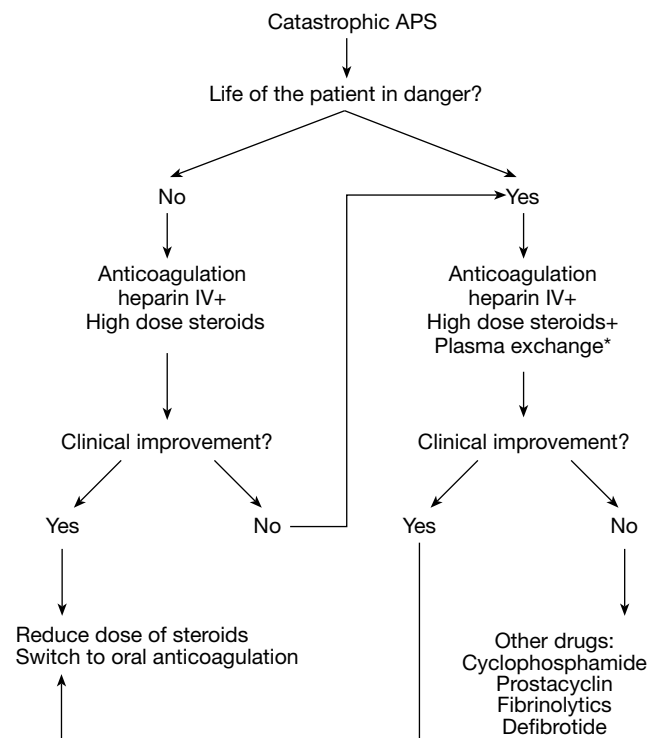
Catastrophic APS

Life of the patient in danger?

No

Yes

Anticoagulation heparin IV+ High dose steroids

Anticoagulation heparin IV+ High dose steroids+ Plasma exchange*

Clinical improvement?

Clinical improvement?

Yes

No

Yes

No

Reduce dose of steroids Switch to oral anticoagulation

Other drugs: Cyclophosphamide Prostacyclin Fibrinolytics Defibrotide